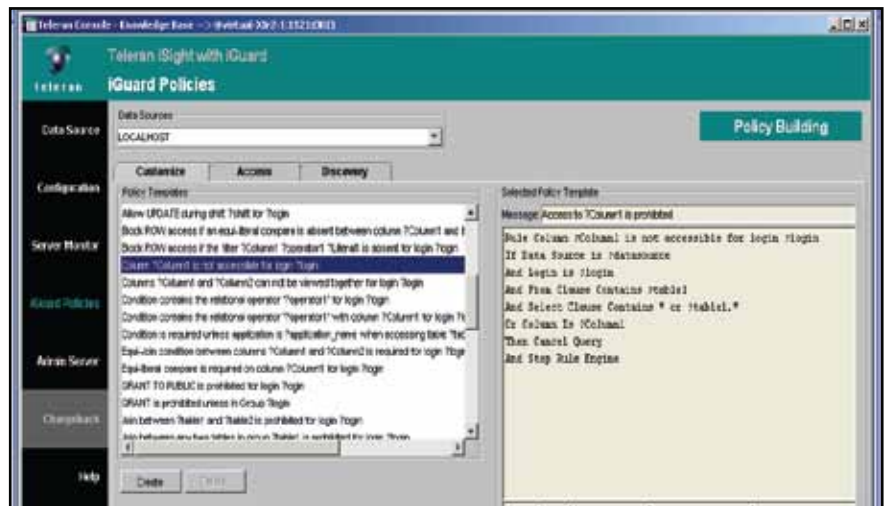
Teleran Console - Knowledge Base --> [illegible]

teleran

Teleran iSight with iGuard

iGuard Policies

Data Source

Configuration

Server Monitor

iGuard Policies

Admin Server

Chargeback

Help

Data Sources

LOCALHOST

Policy Building

Customize | Access | Discovery

Policy Templates

Allow UPDATE during shift ?shift for ?login
Block ROW access if an equi-literal compare is absent between column ?Column1 and l
Block ROW access if the filter ?Column1 ?operator1 ?Literal1 is absent for login ?login
Column ?Column1 is not accessible for login ?login
Columns ?Column1 and ?Column2 can not be viewed together for login ?login
Condition contains the relational operator ?operator1 for login ?login
Condition contains the relational operator ?operator1 with column ?Column1 for login ?l
Condition is required unless application is ?application_name when accessing table ?tab
Equi-join condition between columns ?Column1 and ?Column2 is required for login ?login
Equi-literal compare is required on column ?Column1 for login ?login
GRANT TO PUBLIC is prohibited for login ?login
GRANT is prohibited unless in Group ?login
Join between ?table1 and ?table2 is prohibited for login ?login
Join between any two tables in group ?table1 is prohibited for login ?login

Create | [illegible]

Selected Policy Template

Message Access to ?Column1 is prohibited

Rule Column ?Column1 is not accessible for login ?login
If Data Source is ?datasource
And login is ?login
And From Clause Contains ?table1
And Select Clause Contains * or ?table1.*
Or Column Is ?Column1
Then Cancel Query
And Stop Rule Engine